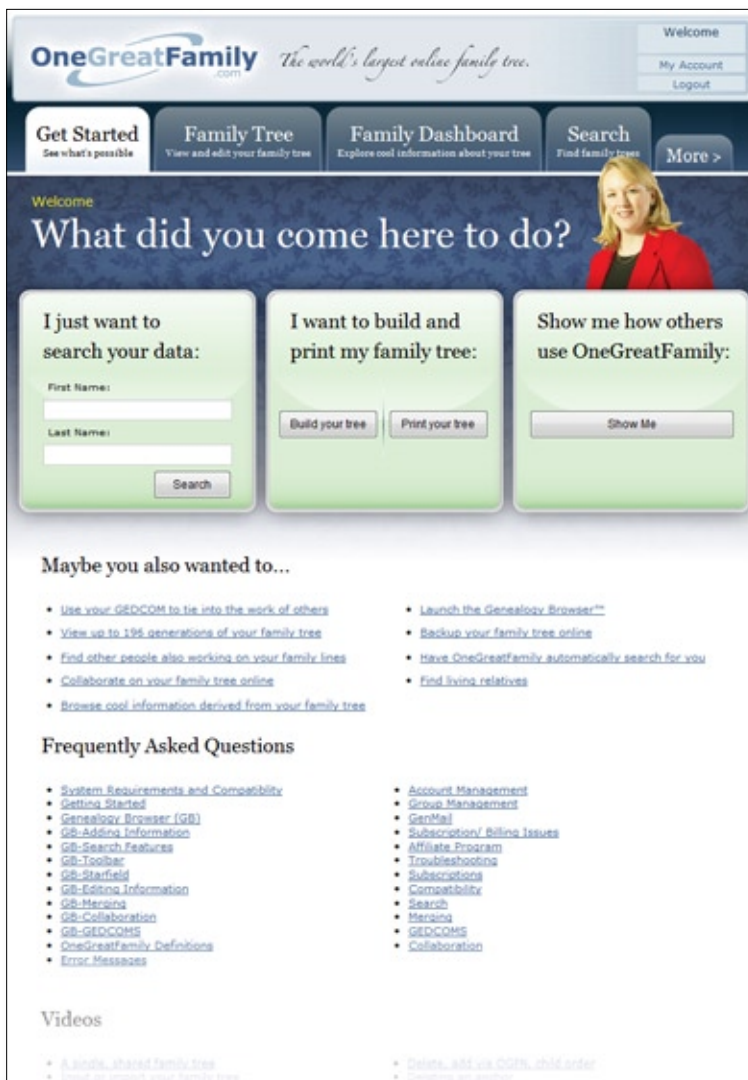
OneGreatFamily.com The world's largest online family tree.

Welcome
My Account
Logout

Get Started
See what's possible

Family Tree
View and edit your family tree

Family Dashboard
Explore cool information about your tree

Search
Find family trees

More >

Welcome
What did you come here to do?

I just want to search your data:
First Name:
Last Name:
Search

I want to build and print my family tree:
Build your tree
Print your tree

Show me how others use OneGreatFamily:
Show Me

Maybe you also wanted to...

- Use your GEDCOM to tie into the work of others
- View up to 196 generations of your family tree
- Find other people also working on your family lines
- Collaborate on your family tree online
- Browse cool information derived from your family tree
- Launch the Genealogy Browser™
- Backup your family tree online
- Have OneGreatFamily automatically search for you
- Find living relatives

Frequently Asked Questions

- System Requirements and Compatibility
- Getting Started
- Genealogy Browser (GB)
- GB-Adding Information
- GB-Search Features
- GB-Toolbar
- GB-Starfield
- GB-Editing Information
- GB-Merging
- GB-Collaboration
- GB-GEDCOMS
- OneGreatFamily Definitions
- Error Messages
- Account Management
- Group Management
- GenMail
- Subscription/ Billing Issues
- Affiliate Program
- Troubleshooting
- Subscriptions
- Compatibility
- Search
- Merging
- GEDCOMS
- Collaboration

Videos

- A single, shared family tree
- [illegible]
- Delete, add via OGN, child order
- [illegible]